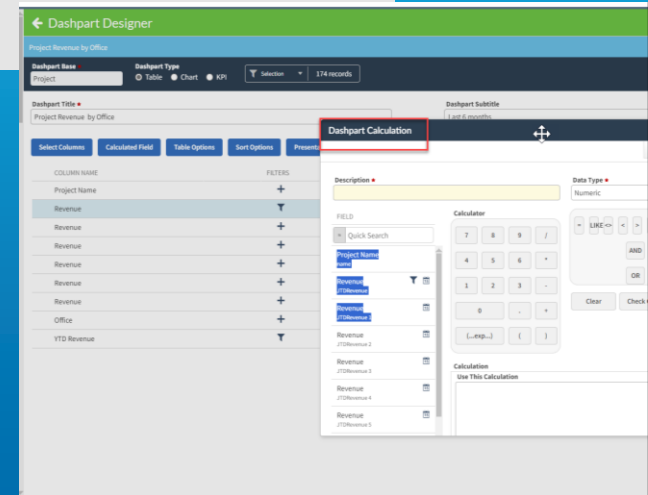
Dashpart Designer

Project Revenue by Office

Dashpart Base
Project

Dashpart Type
Table Chart KPI

Selection
174 records

Dashpart Title •
Project Revenue by Office

Dashpart Subtitle
Last 6 months

Select Columns
Calculated Field
Table Options
Sort Options
Present

COLUMN NAME
FILTERS

Project Name
Revenue
Revenue
Revenue
Revenue
Revenue
Revenue
Office
YTD Revenue

Dashpart Calculation

Description •

Data Type •
Numeric

FIELD

Quick Search

Project Name
name

Revenue
JTDRevenue

Revenue
JTDRevenue 1

Revenue
JTDRevenue 2

Revenue
JTDRevenue 3

Revenue
JTDRevenue 4

Revenue
JTDRevenue 5

Calculator

7 8 9 /
4 5 6 *
1 2 3 -
0 . +
(...exp...) ( )

= LIKE <> < >
AND
OR

Clear
Check

Calculation
Use This Calculation